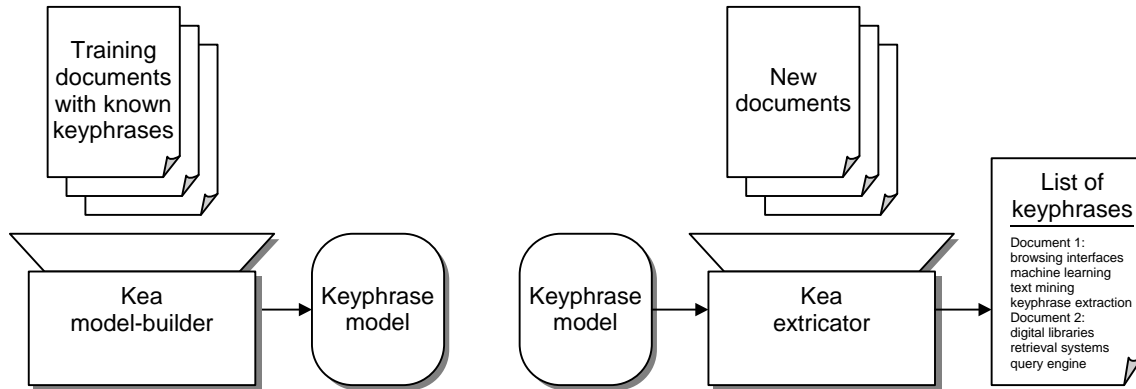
Training documents with known keyphrases

Kea model-builder

Keyphrase model

New documents

Keyphrase model

Kea extricator

List of keyphrases

Document 1:
browsing interfaces
machine learning
text mining
keyphrase extraction
Document 2:
digital libraries
retrieval systems
query engine